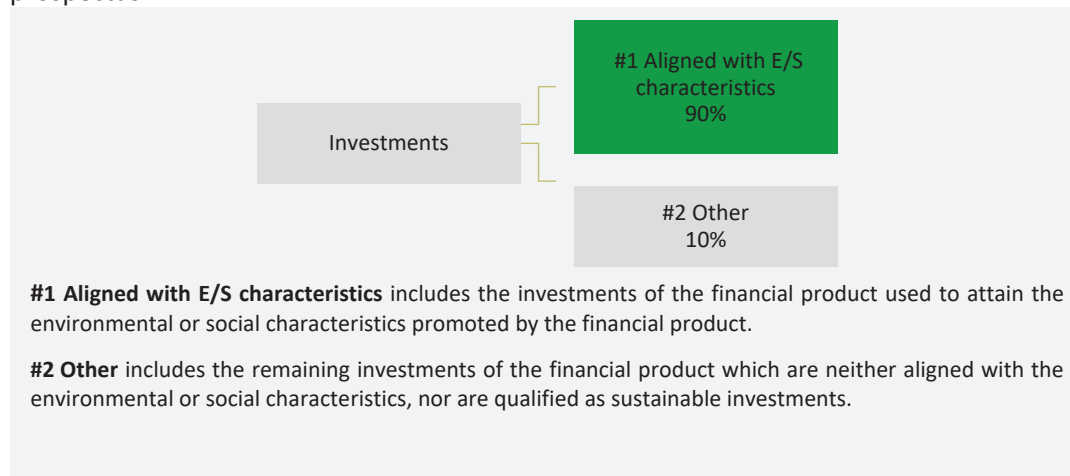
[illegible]

Investments

#1 Aligned with E/S characteristics
90%

#2 Other
10%

**#1 Aligned with E/S characteristics** includes the investments of the financial product used to attain the environmental or social characteristics promoted by the financial product.

**#2 Other** includes the remaining investments of the financial product which are neither aligned with the environmental or social characteristics, nor are qualified as sustainable investments.